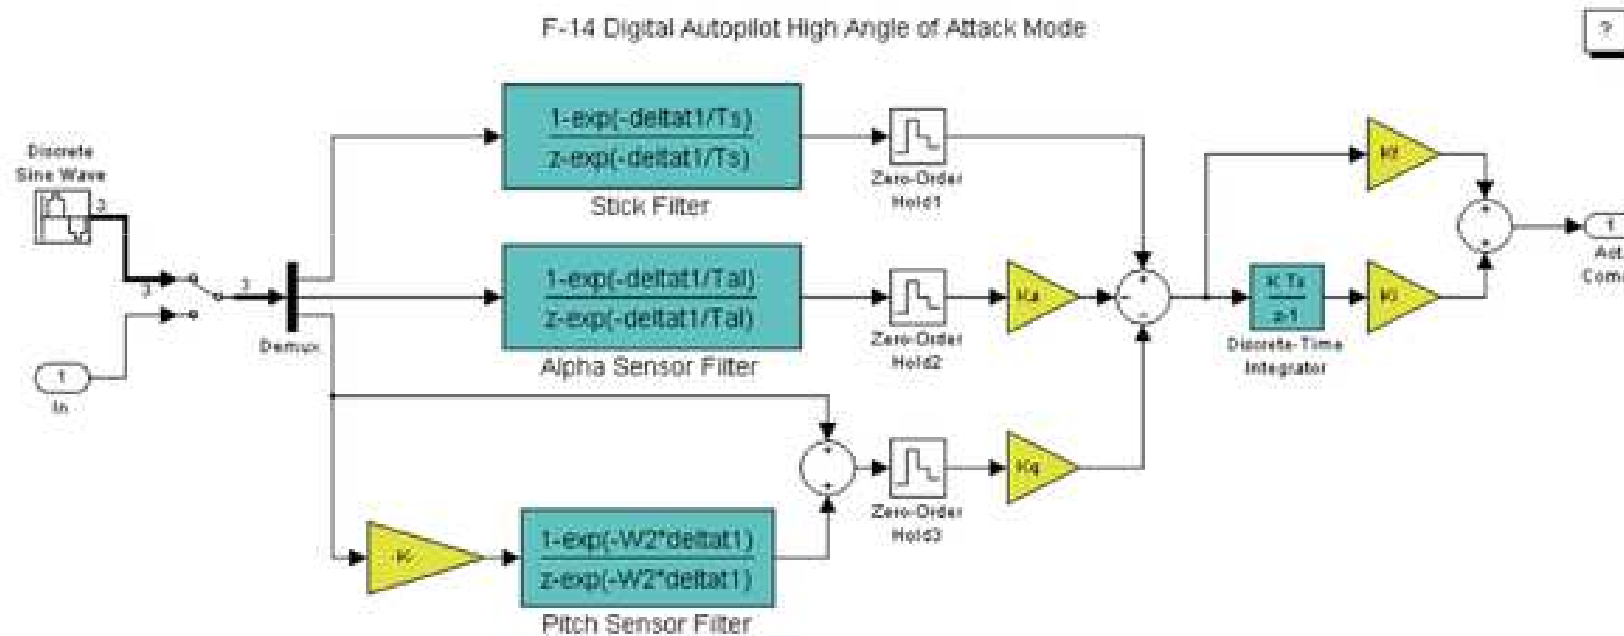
F-14 Digital Autopilot High Angle of Attack Mode

?

Discrete Sine Wave

3

3

3

1

In

Demux

$\frac{1-exp(-deltat1/Ts)}{z-exp(-deltat1/Ts)}$

Stick Filter

$\frac{1-exp(-deltat1/Tal)}{z-exp(-deltat1/Tal)}$

Alpha Sensor Filter

-K-

$\frac{1-exp(-W2*deltat1)}{z-exp(-W2*deltat1)}$

Pitch Sensor Filter

Zero-Order Hold1

Zero-Order Hold2

Zero-Order Hold3

Ka

Kq

$\frac{K Ts}{z-1}$

Discrete-Time Integrator

Kf

Ki

1

Act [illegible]

Com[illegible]